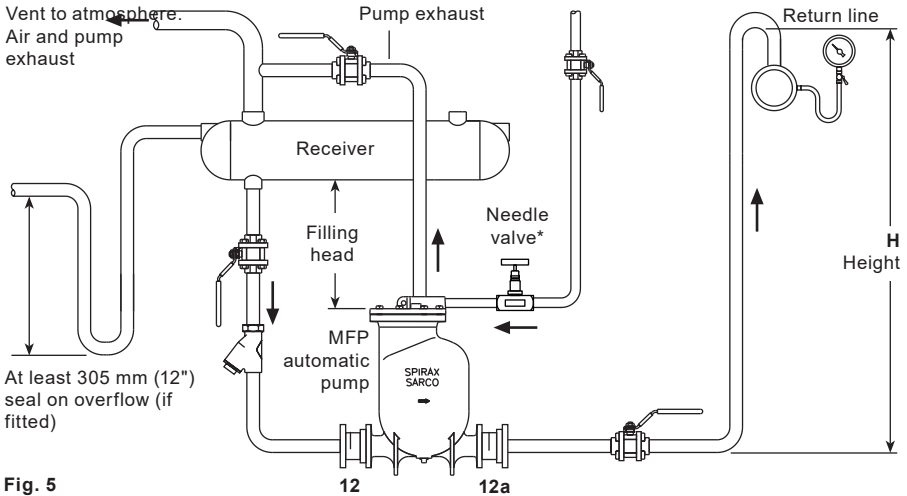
Vent to atmosphere. Air and pump exhaust

Pump exhaust

Return line

Receiver

Filling head

Needle valve*

H Height

MFP automatic pump

SPIRAX SARCO

At least 305 mm (12") seal on overflow (if fitted)

Fig. 5

12

12a